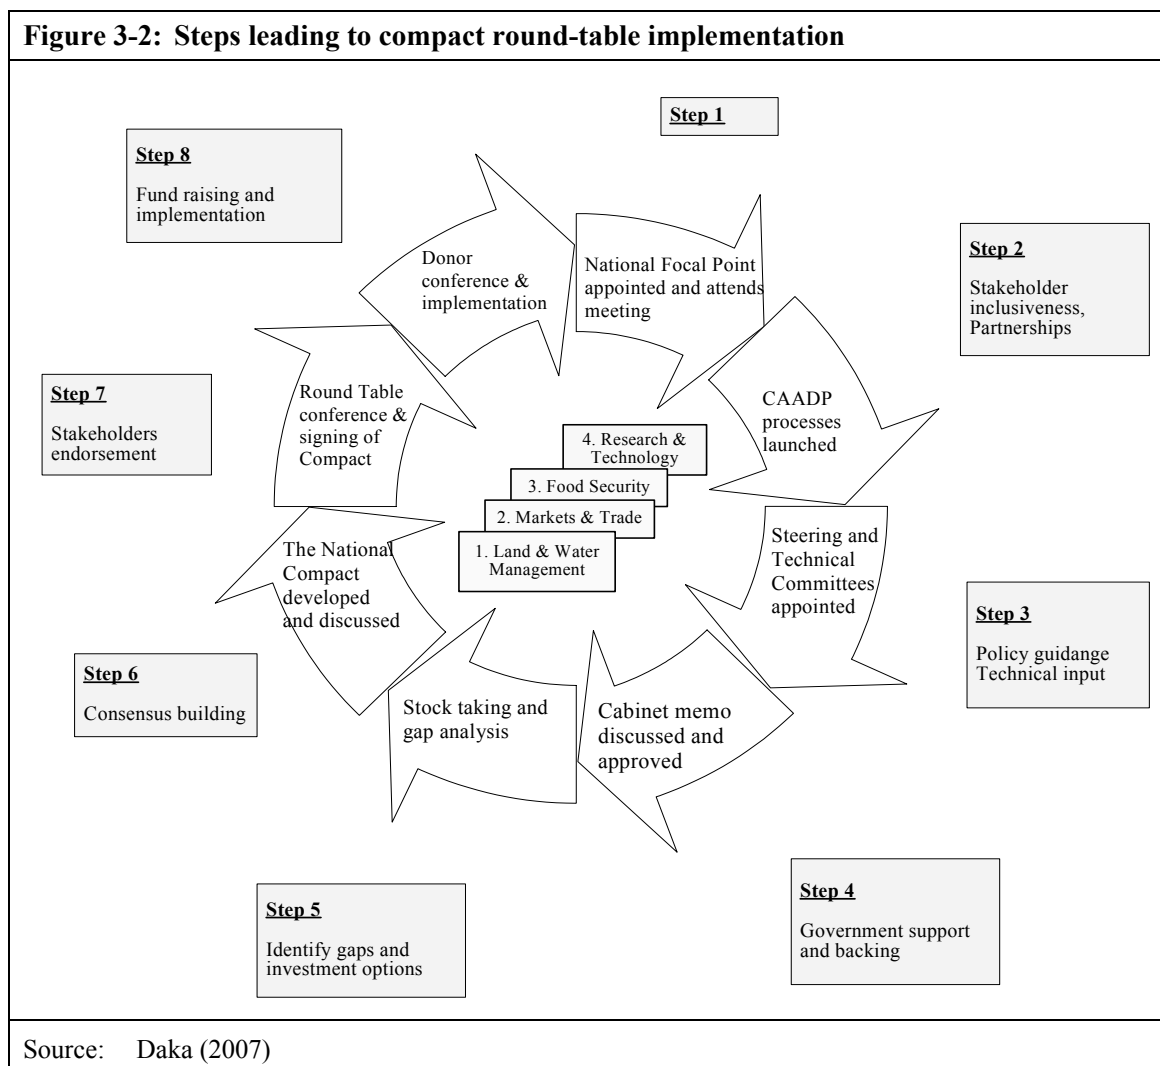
Figure 3-2: Steps leading to compact round-table implementation

Step 1

National Focal Point appointed and attends meeting

Step 2

Stakeholder inclusiveness, Partnerships

CAADP processes launched

Steering and Technical Committees appointed

Step 3

Policy guidange Technical input

Cabinet memo discussed and approved

Step 4

Government support and backing

Stock taking and gap analysis

Step 5

Identify gaps and investment options

The National Compact developed and discussed

Step 6

Consensus building

Round Table conference & signing of Compact

Step 7

Stakeholders endorsement

Donor conference & implementation

Step 8

Fund raising and implementation

4. Research & Technology

3. Food Security

2. Markets & Trade

1. Land & Water Management

Source: Daka (2007)